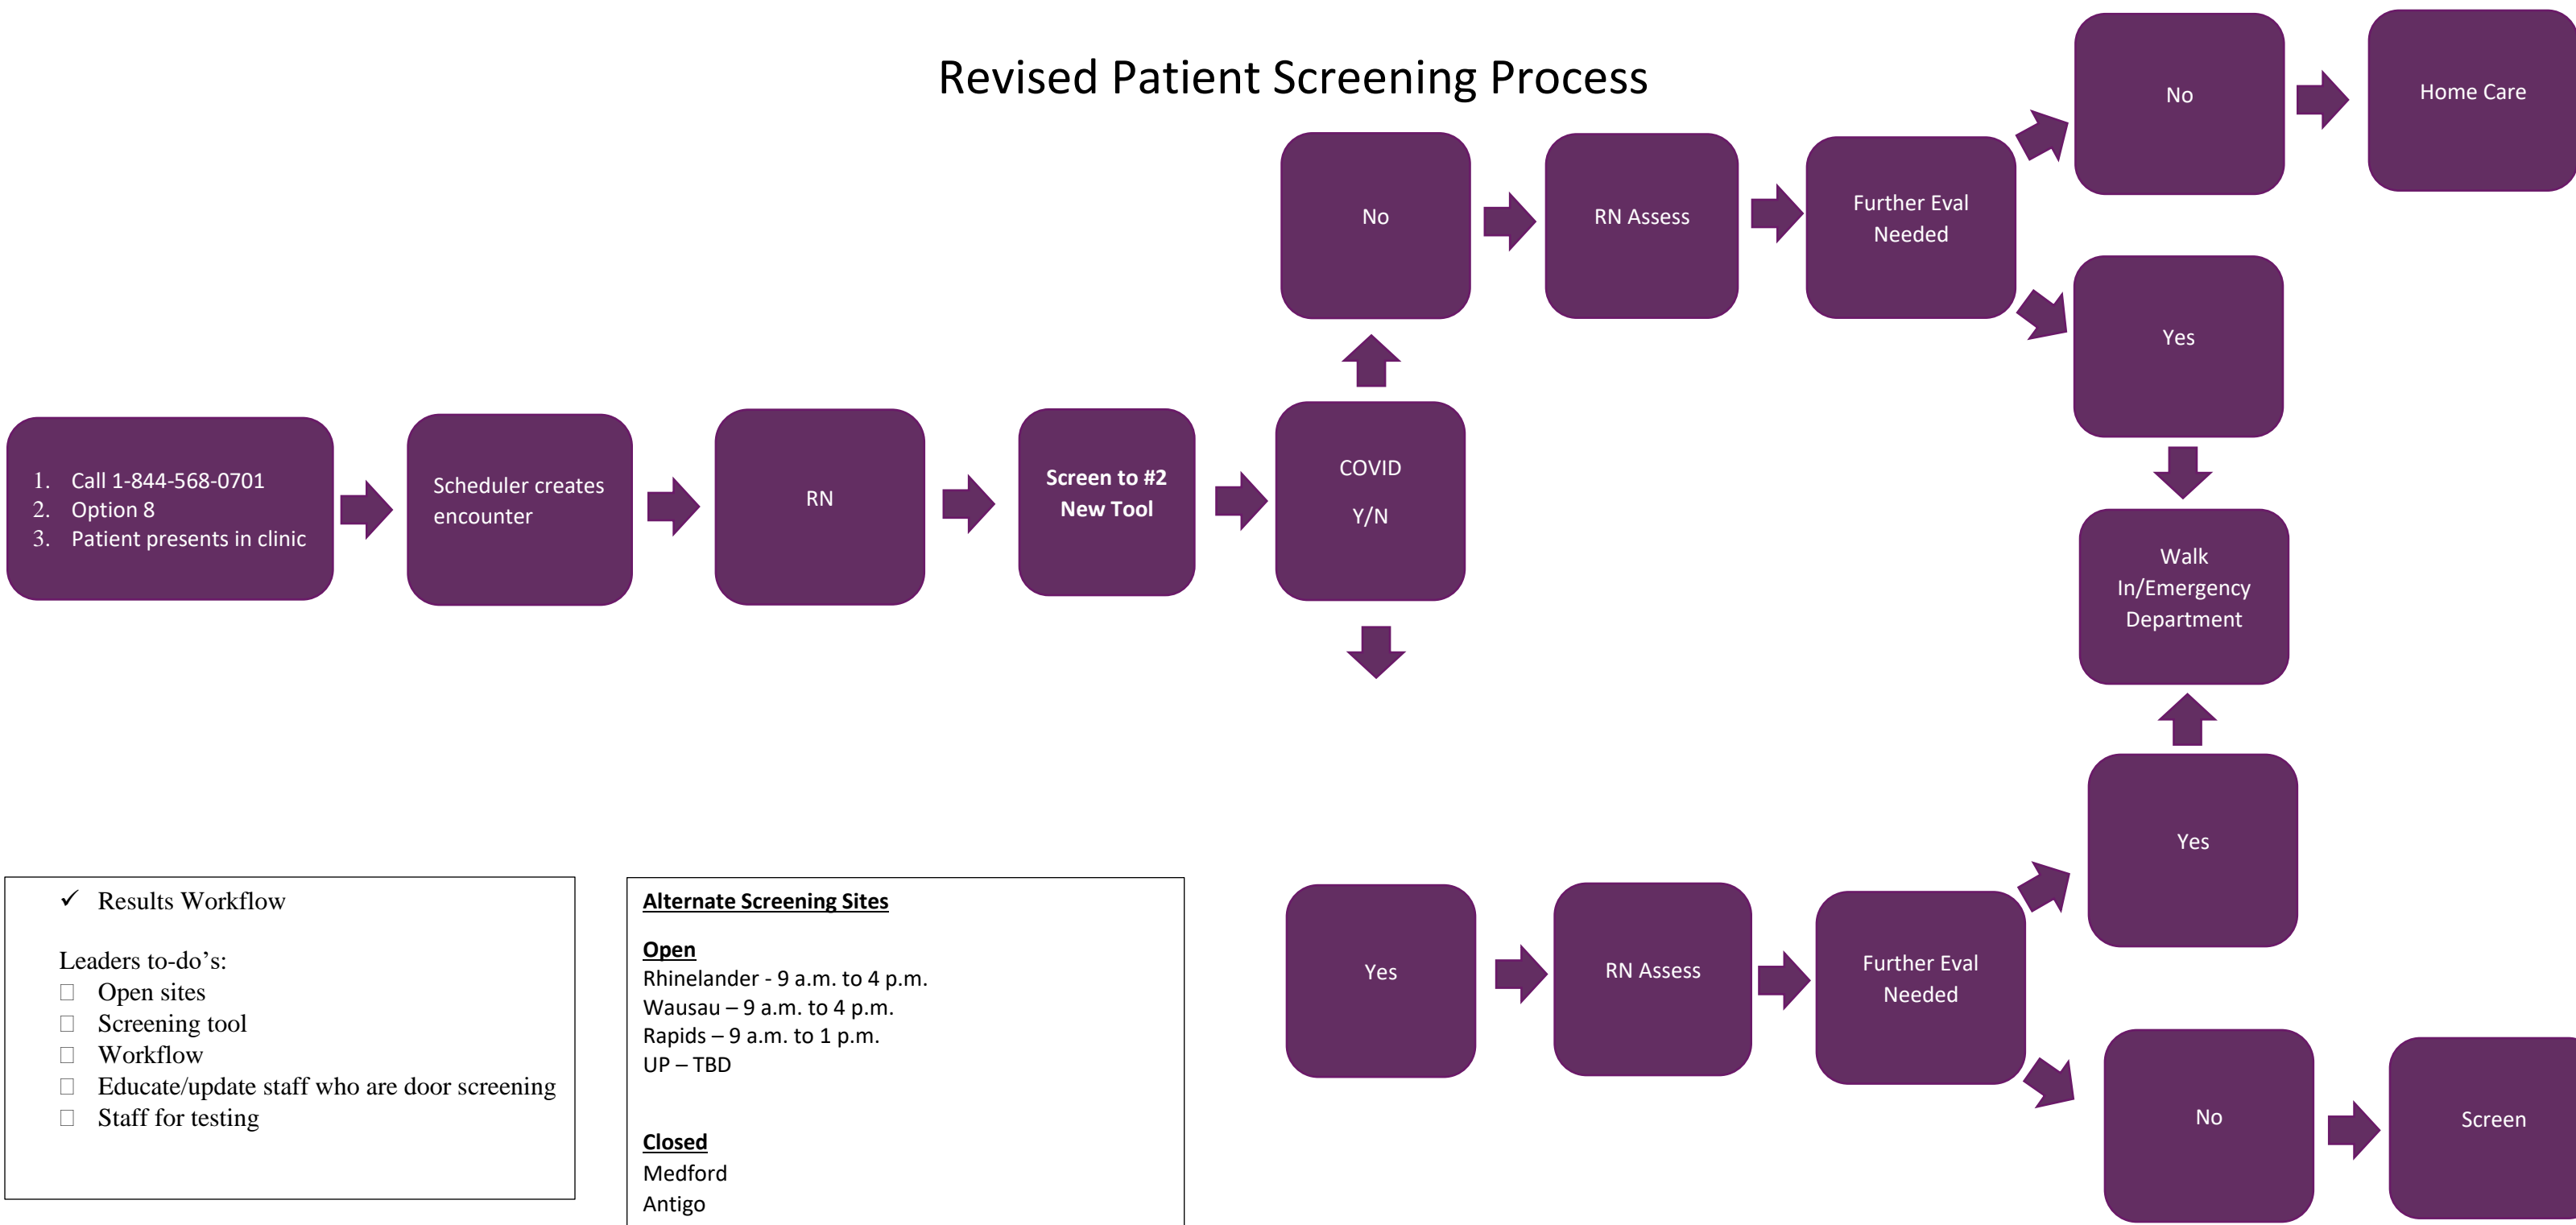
Revised Patient Screening Process

1. Call 1-844-568-0701
2. Option 8
3. Patient presents in clinic

Scheduler creates encounter

RN

Screen to #2 New Tool

COVID Y/N

No

RN Assess

Further Eval Needed

No

Home Care

Yes

Walk In/Emergency Department

Yes

Yes

RN Assess

Further Eval Needed

No

Screen

✓ Results Workflow

Leaders to-do’s:
☐ Open sites
☐ Screening tool
☐ Workflow
☐ Educate/update staff who are door screening
☐ Staff for testing

Alternate Screening Sites

Open
Rhinelander - 9 a.m. to 4 p.m.
Wausau – 9 a.m. to 4 p.m.
Rapids – 9 a.m. to 1 p.m.
UP – TBD

Closed
Medford
Antigo